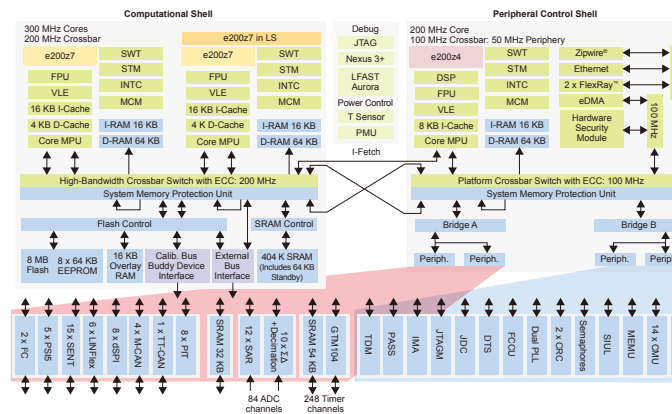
Computational Shell

Peripheral Control Shell

300 MHz Cores
200 MHz Crossbar

e200z7

SWT

STM

INTC

MCM

FPU

VLE

16 KB I-Cache

4 KB D-Cache

Core MPU

e200z7 in LS

e200z7

SWT

STM

INTC

MCM

FPU

VLE

16 KB I-Cache

4 K D-Cache

Core MPU

I-RAM 16 KB

D-RAM 64 KB

I-RAM 16 KB

D-RAM 64 KB

Debug

JTAG

Nexus 3+

LFAST
Aurora

Power Control

T Sensor

PMU

200 MHz Core
100 MHz Crossbar: 50 MHz Periphery

e200z4

SWT

STM

INTC

MCM

DSP

FPU

VLE

8 KB I-Cache

Core MPU

I-RAM 16 KB

D-RAM 64 KB

Zipwire®

Ethernet

2 x FlexRay™

eDMA

Hardware
Security
Module

100 MHz

I-Fetch

High-Bandwidth Crossbar Switch with ECC: 200 MHz

System Memory Protection Unit

Platform Crossbar Switch with ECC: 100 MHz

System Memory Protection Unit

Flash Control

SRAM Control

Bridge A

Bridge B

8 MB
Flash

8 x 64 KB
EEPROM

16 KB
Overlay
RAM

Calib. Bus
Buddy Device
Interface

External
Bus
Interface

404 K SRAM
(Includes 64 KB
Standby)

Periph.

Periph.

Periph.

Periph.

2 x I²C

5 x PSI5

15 x SENT

6 x LINFlex

8 x qSPI

4 x M-CAN

1 x TT-CAN

8 x PIT

SRAM 32 KB

12 x SAR

10 x ΣΔ
+Decimation

SRAM 54 KB

GTM104

TDM

PASS

IMA

JTAGM

JDC

DTS

FCCU

Dual PLL

2 x CRC

Semaphores

SIUL

MEMU

14 x CMU

84 ADC
channels

248 Timer
channels